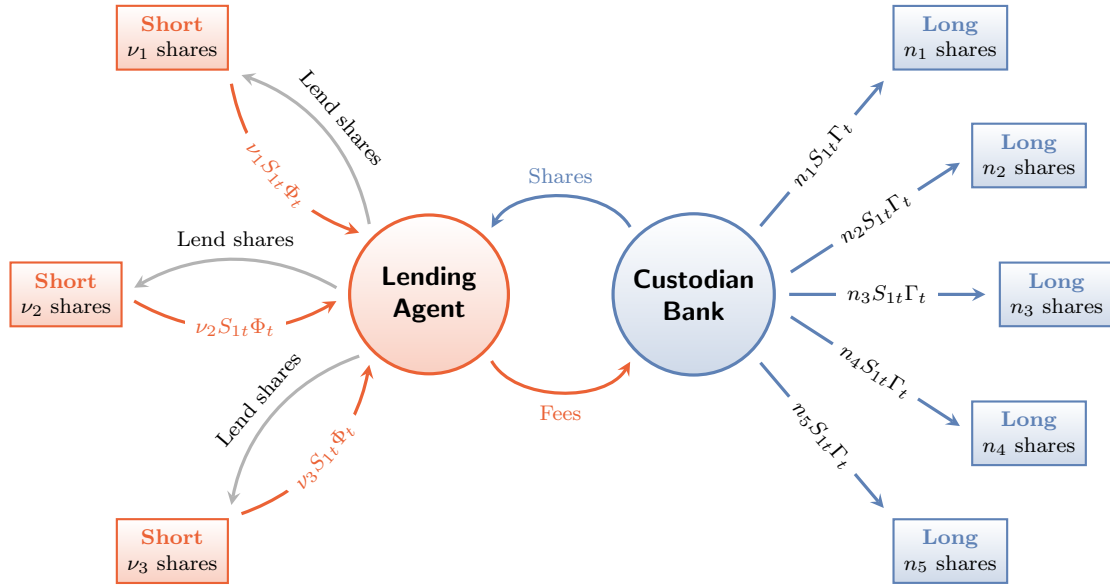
Short
$\nu_1$ shares

Lend shares

$\nu_1 S_{1t} \Phi_t$

Lend shares

Short
$\nu_2$ shares

$\nu_2 S_{1t} \Phi_t$

Lend shares

$\nu_3 S_{1t} \Phi_t$

Short
$\nu_3$ shares

Lending Agent

Shares

Fees

Custodian Bank

Long
$n_1$ shares

$n_1 S_{1t} \Gamma_t$

Long
$n_2$ shares

$n_2 S_{1t} \Gamma_t$

$n_3 S_{1t} \Gamma_t$

Long
$n_3$ shares

$n_4 S_{1t} \Gamma_t$

Long
$n_4$ shares

$n_5 S_{1t} \Gamma_t$

Long
$n_5$ shares